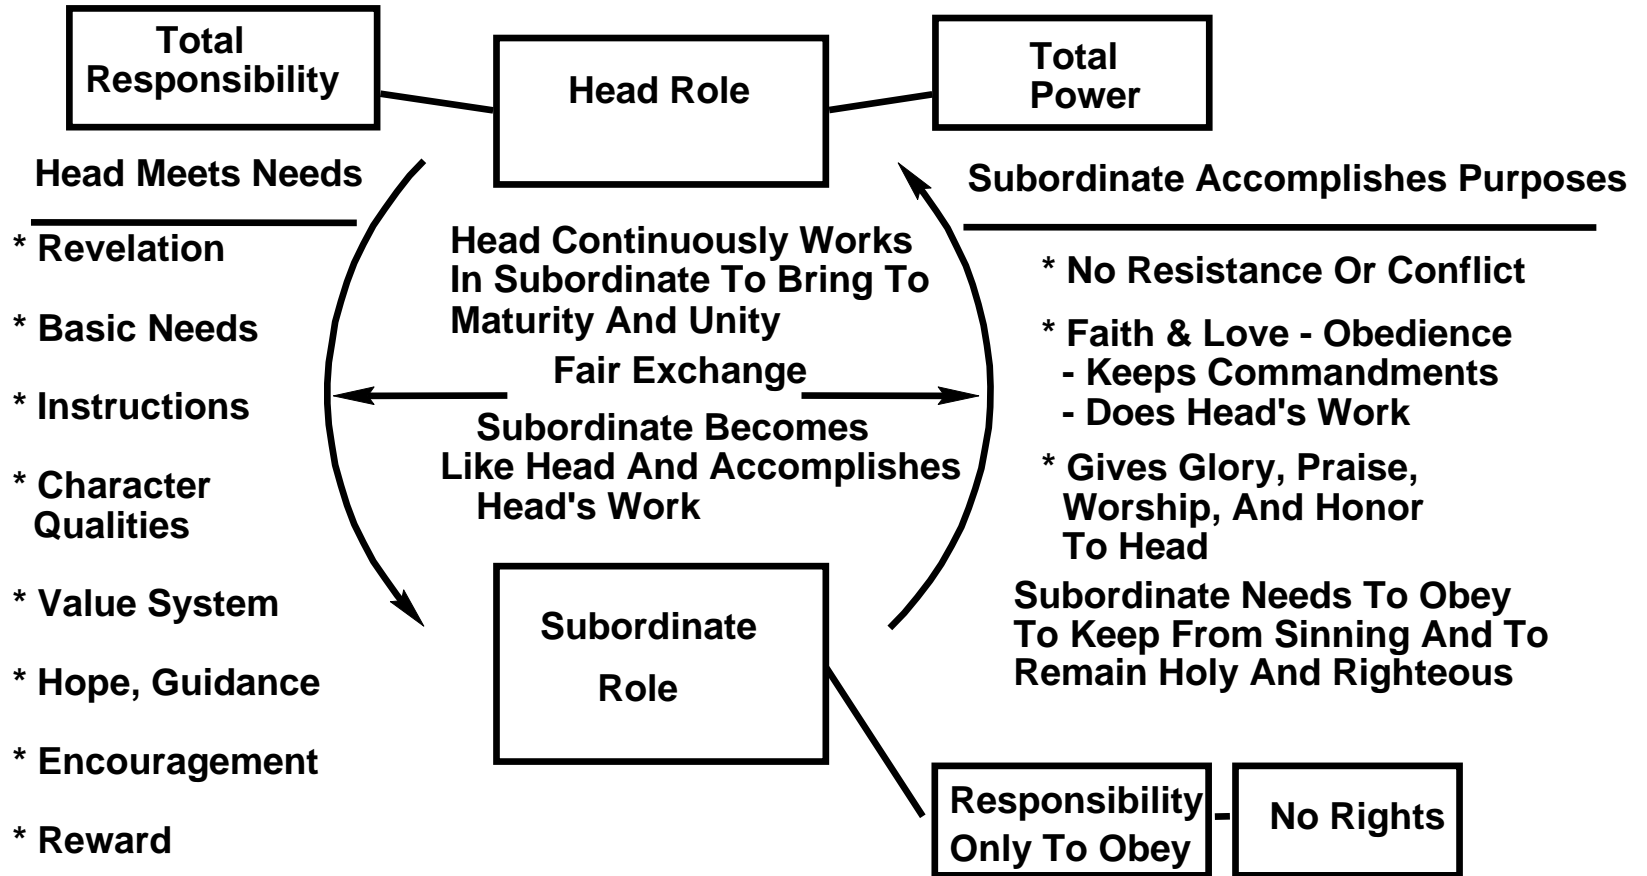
Total Responsibility

Head Role

Total Power

Head Meets Needs

* Revelation

* Basic Needs

* Instructions

* Character Qualities

* Value System

* Hope, Guidance

* Encouragement

* Reward

Head Continuously Works In Subordinate To Bring To Maturity And Unity

Fair Exchange

Subordinate Becomes Like Head And Accomplishes Head's Work

Subordinate Accomplishes Purposes

* No Resistance Or Conflict

* Faith & Love - Obedience
- Keeps Commandments
- Does Head's Work

* Gives Glory, Praise, Worship, And Honor To Head

Subordinate Needs To Obey To Keep From Sinning And To Remain Holy And Righteous

Subordinate Role

Responsibility Only To Obey - No Rights